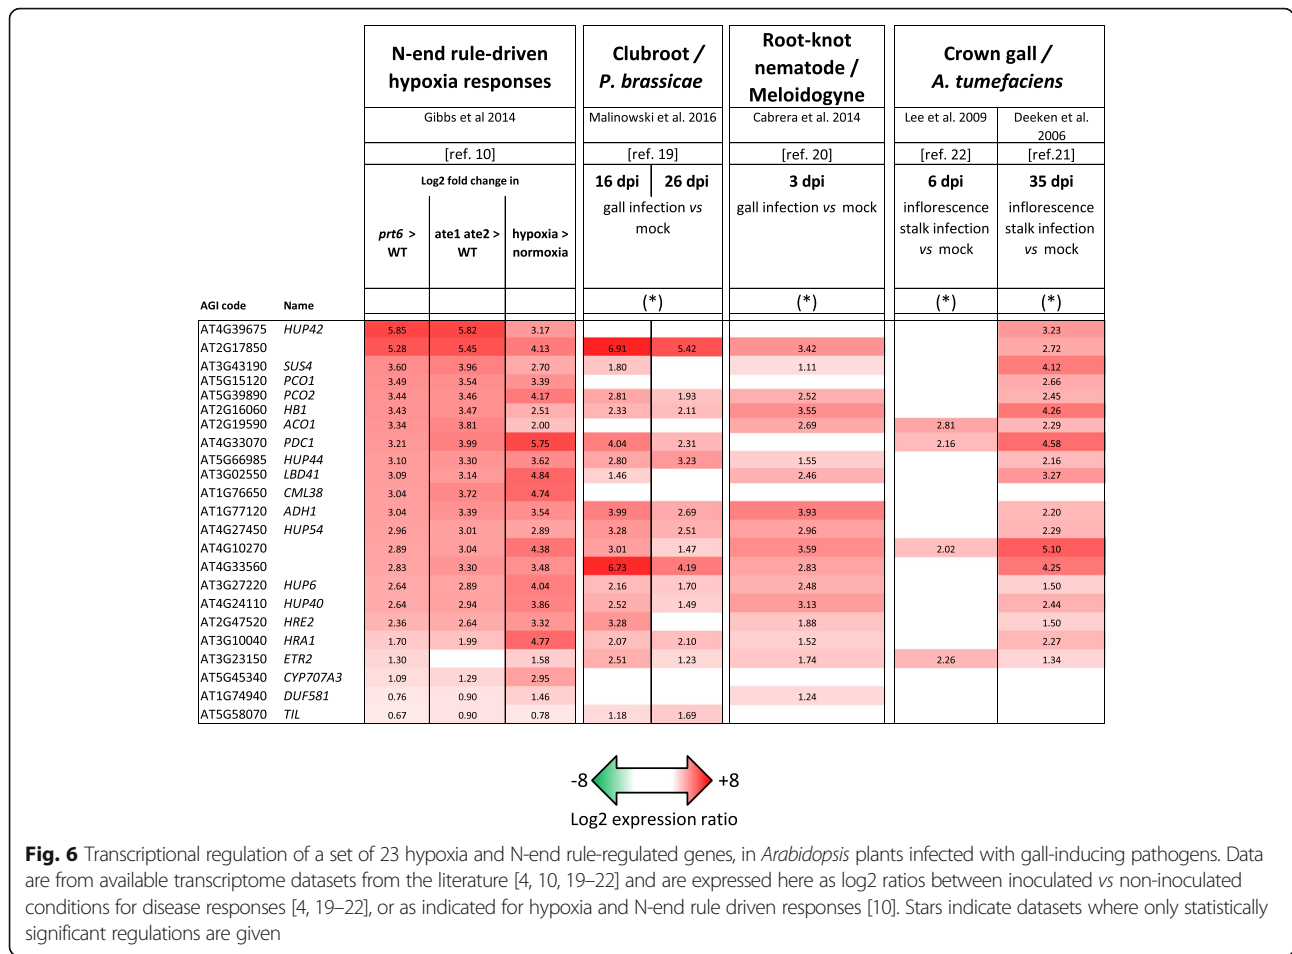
| | | N-end rule-driven hypoxia responses | | | Clubroot / P. brassicae | | Root-knot nematode / Meloidogyne | Crown gall / A. tumefaciens | |
|---|---|---|---|---|---|---|---|---|---|
| | | Gibbs et al 2014 | | | Malinowski et al. 2016 | | Cabrera et al. 2014 | Lee et al. 2009 | Deeken et al. 2006 |
| | | [ref. 10] | | | [ref. 19] | | [ref. 20] | [ref. 22] | [ref.21] |
| | | Log2 fold change in | | | 16 dpi | 26 dpi | 3 dpi | 6 dpi | 35 dpi |
| | | *prt6* > WT | ate1 ate2 > WT | hypoxia > normoxia | gall infection *vs* mock | | gall infection *vs* mock | inflorescence stalk infection *vs* mock | inflorescence stalk infection *vs* mock |
| AGI code | Name | | | | (*) | | (*) | (*) | (*) |
| AT4G39675 | *HUP42* | 5.85 | 5.82 | 3.17 | | | | | 3.23 |
| AT2G17850 | | 5.28 | 5.45 | 4.13 | 6.91 | 5.42 | 3.42 | | 2.72 |
| AT3G43190 | *SUS4* | 3.60 | 3.96 | 2.70 | 1.80 | | 1.11 | | 4.12 |
| AT5G15120 | *PCO1* | 3.49 | 3.54 | 3.39 | | | | | 2.66 |
| AT5G39890 | *PCO2* | 3.44 | 3.46 | 4.17 | 2.81 | 1.93 | 2.52 | | 2.45 |
| AT2G16060 | *HB1* | 3.43 | 3.47 | 2.51 | 2.33 | 2.11 | 3.55 | | 4.26 |
| AT2G19590 | *ACO1* | 3.34 | 3.81 | 2.00 | | | 2.69 | 2.81 | 2.29 |
| AT4G33070 | *PDC1* | 3.21 | 3.99 | 5.75 | 4.04 | 2.31 | | 2.16 | 4.58 |
| AT5G66985 | *HUP44* | 3.10 | 3.30 | 3.62 | 2.80 | 3.23 | 1.55 | | 2.16 |
| AT3G02550 | *LBD41* | 3.09 | 3.14 | 4.84 | 1.46 | | 2.46 | | 3.27 |
| AT1G76650 | *CML38* | 3.04 | 3.72 | 4.74 | | | | | |
| AT1G77120 | *ADH1* | 3.04 | 3.39 | 3.54 | 3.99 | 2.69 | 3.93 | | 2.20 |
| AT4G27450 | *HUP54* | 2.96 | 3.01 | 2.89 | 3.28 | 2.51 | 2.96 | | 2.29 |
| AT4G10270 | | 2.89 | 3.04 | 4.38 | 3.01 | 1.47 | 3.59 | 2.02 | 5.10 |
| AT4G33560 | | 2.83 | 3.30 | 3.48 | 6.73 | 4.19 | 2.83 | | 4.25 |
| AT3G27220 | *HUP6* | 2.64 | 2.89 | 4.04 | 2.16 | 1.70 | 2.48 | | 1.50 |
| AT4G24110 | *HUP40* | 2.64 | 2.94 | 3.86 | 2.52 | 1.49 | 3.13 | | 2.44 |
| AT2G47520 | *HRE2* | 2.36 | 2.64 | 3.32 | 3.28 | | 1.88 | | 1.50 |
| AT3G10040 | *HRA1* | 1.70 | 1.99 | 4.77 | 2.07 | 2.10 | 1.52 | | 2.27 |
| AT3G23150 | *ETR2* | 1.30 | | 1.58 | 2.51 | 1.23 | 1.74 | 2.26 | 1.34 |
| AT5G45340 | *CYP707A3* | 1.09 | 1.29 | 2.95 | | | | | |
| AT1G74940 | *DUF581* | 0.76 | 0.90 | 1.46 | | | 1.24 | | |
| AT5G58070 | *TIL* | 0.67 | 0.90 | 0.78 | 1.18 | 1.69 | | | |

-8 +8
Log2 expression ratio

**Fig. 6** Transcriptional regulation of a set of 23 hypoxia and N-end rule-regulated genes, in *Arabidopsis* plants infected with gall-inducing pathogens. Data are from available transcriptome datasets from the literature [4, 10, 19–22] and are expressed here as log2 ratios between inoculated *vs* non-inoculated conditions for disease responses [4, 19–22], or as indicated for hypoxia and N-end rule driven responses [10]. Stars indicate datasets where only statistically significant regulations are given